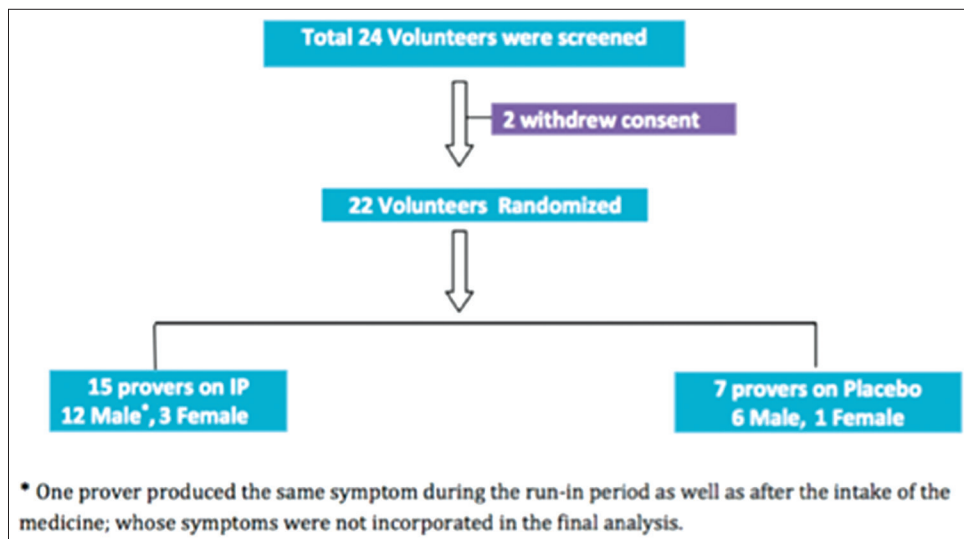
Total 24 Volunteers were screened

2 withdrew consent

22 Volunteers Randomized

15 provers on IP
12 Male*, 3 Female

7 provers on Placebo
6 Male, 1 Female

* One prover produced the same symptom during the run-in period as well as after the intake of the medicine; whose symptoms were not incorporated in the final analysis.